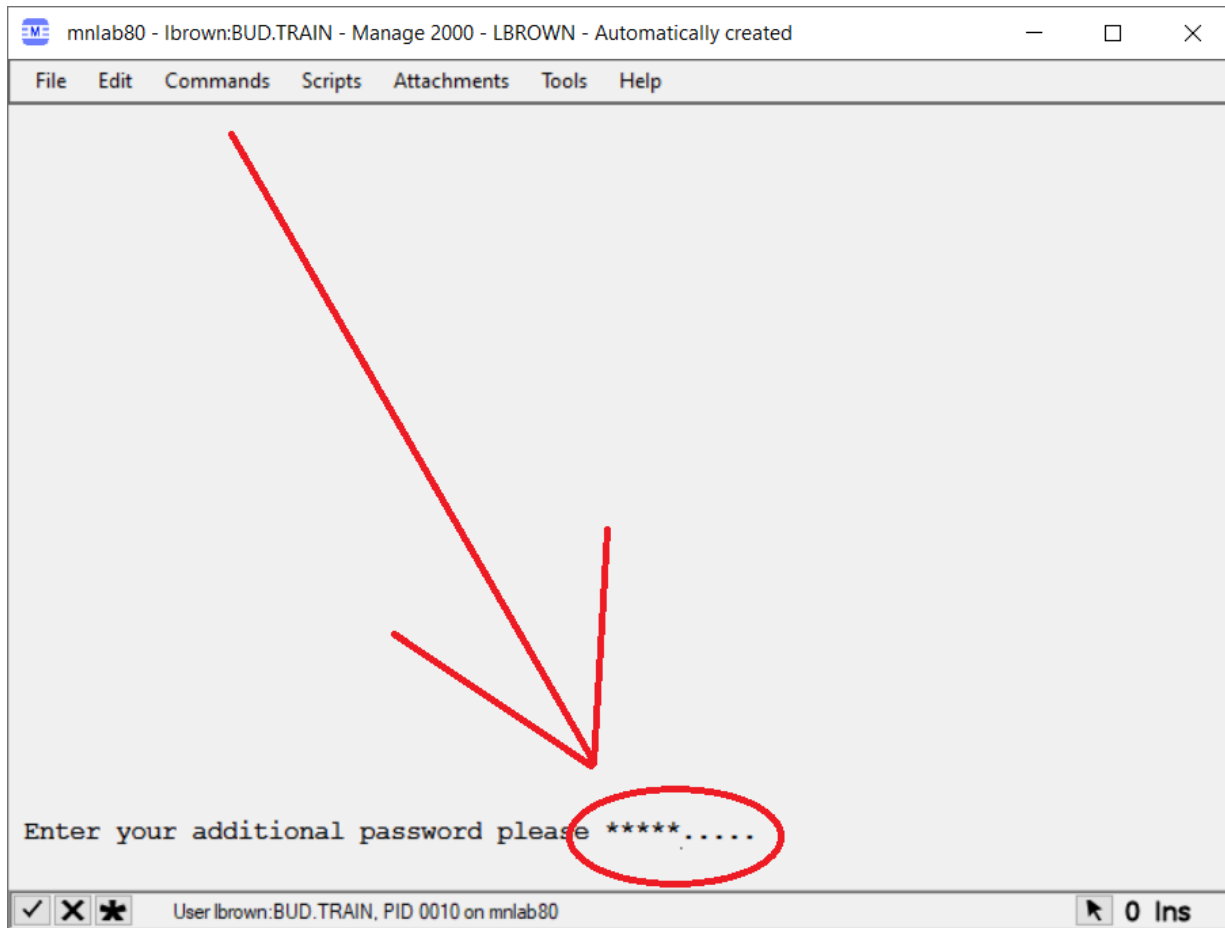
mnlab80 - lbrown:BUD.TRAIN - Manage 2000 - LBROWN - Automatically created

File Edit Commands Scripts Attachments Tools Help

Enter your additional password please *****.....

User lbrown:BUD.TRAIN, PID 0010 on mnlab80

0 Ins